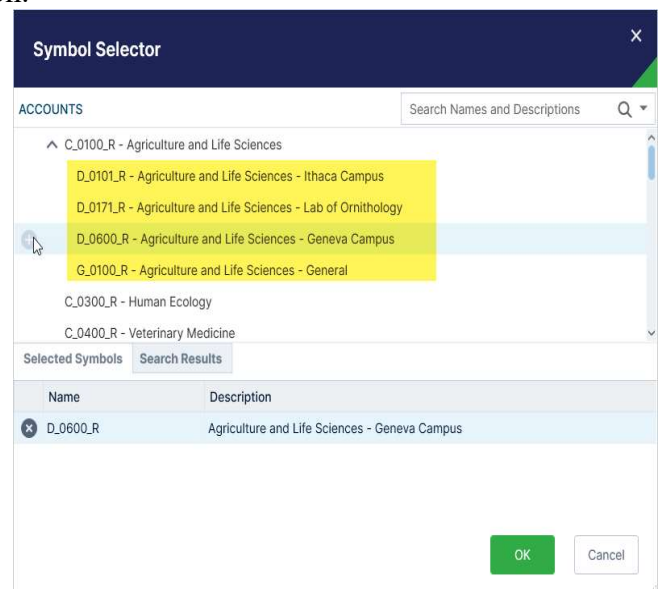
Symbol Selector

ACCOUNTS

Search Names and Descriptions

C_0100_R - Agriculture and Life Sciences

D_0101_R - Agriculture and Life Sciences - Ithaca Campus

D_0171_R - Agriculture and Life Sciences - Lab of Ornithology

D_0600_R - Agriculture and Life Sciences - Geneva Campus

G_0100_R - Agriculture and Life Sciences - General

C_0300_R - Human Ecology

C_0400_R - Veterinary Medicine

Selected Symbols | Search Results

| Name | Description |
|---|---|
| D_0600_R | Agriculture and Life Sciences - Geneva Campus |

OK

Cancel